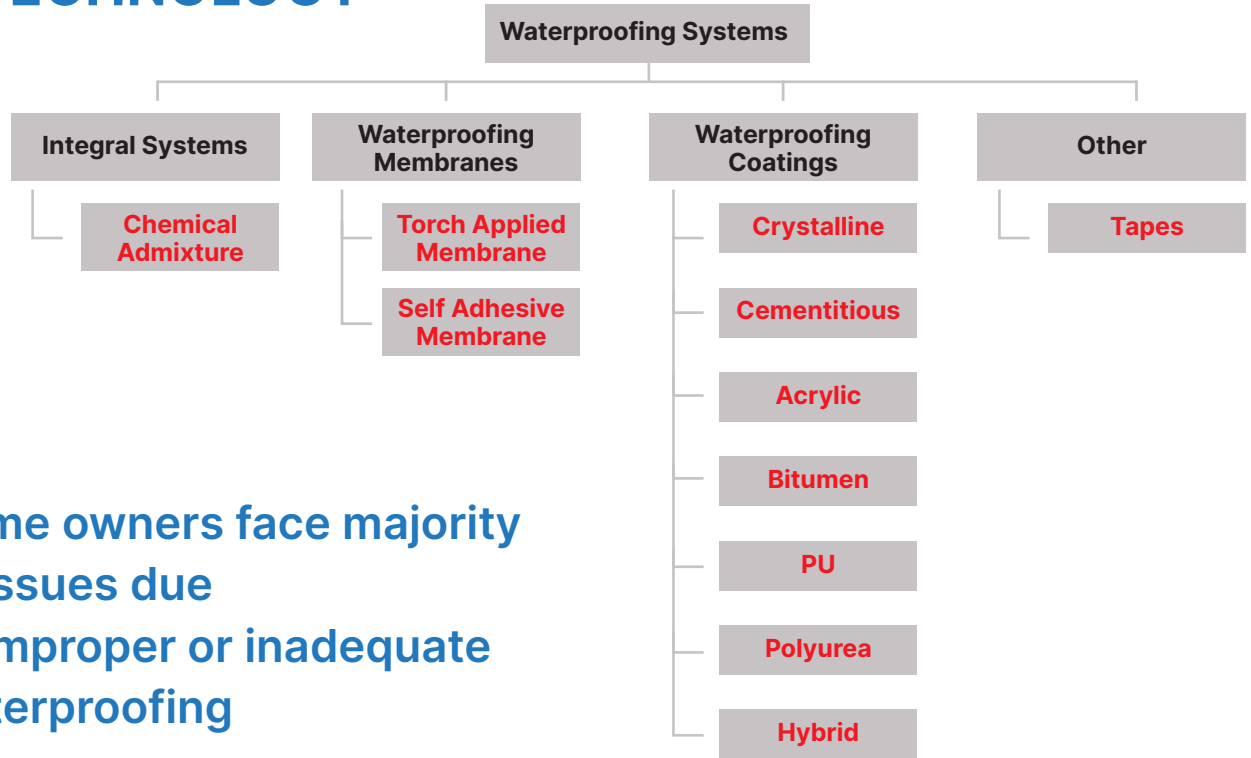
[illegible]

Waterproofing Systems

Integral Systems

Chemical Admixture

Waterproofing Membranes

Torch Applied Membrane

Self Adhesive Membrane

Waterproofing Coatings

Crystalline

Cementitious

Acrylic

Bitumen

PU

Polyurea

Hybrid

Other

Tapes

me owners face majority ssues due mproper or inadequate terproofing